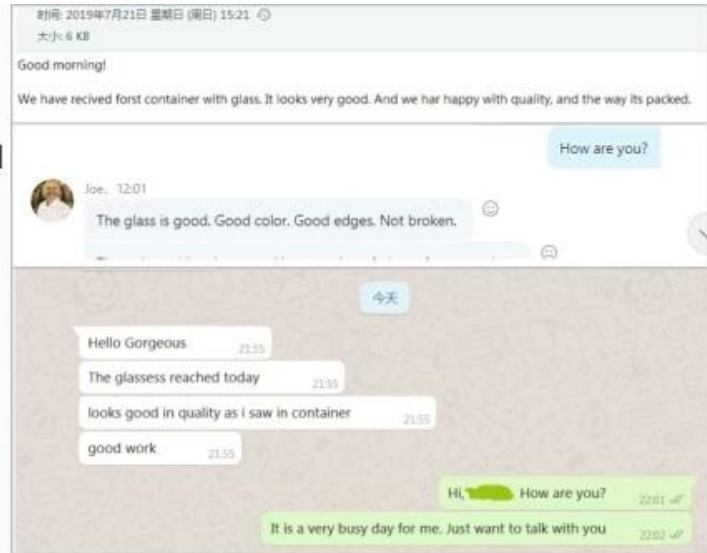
时间: 2019年7月21日 星期日 (周日) 15:21
大小: 6 KB

Good morning!

We have recived forst container with glass. It looks very good. And we har happy with quality, and the way its packed.

How are you?

Joe, 12:01

The glass is good. Good color. Good edges. Not broken.

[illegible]

今天

Hello Gorgeous 21:55

The glassess reached today 21:55

looks good in quality as i saw in container 21:55

good work 21:55

Hi, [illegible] How are you? 22:01

It is a very busy day for me. Just want to talk with you 22:02